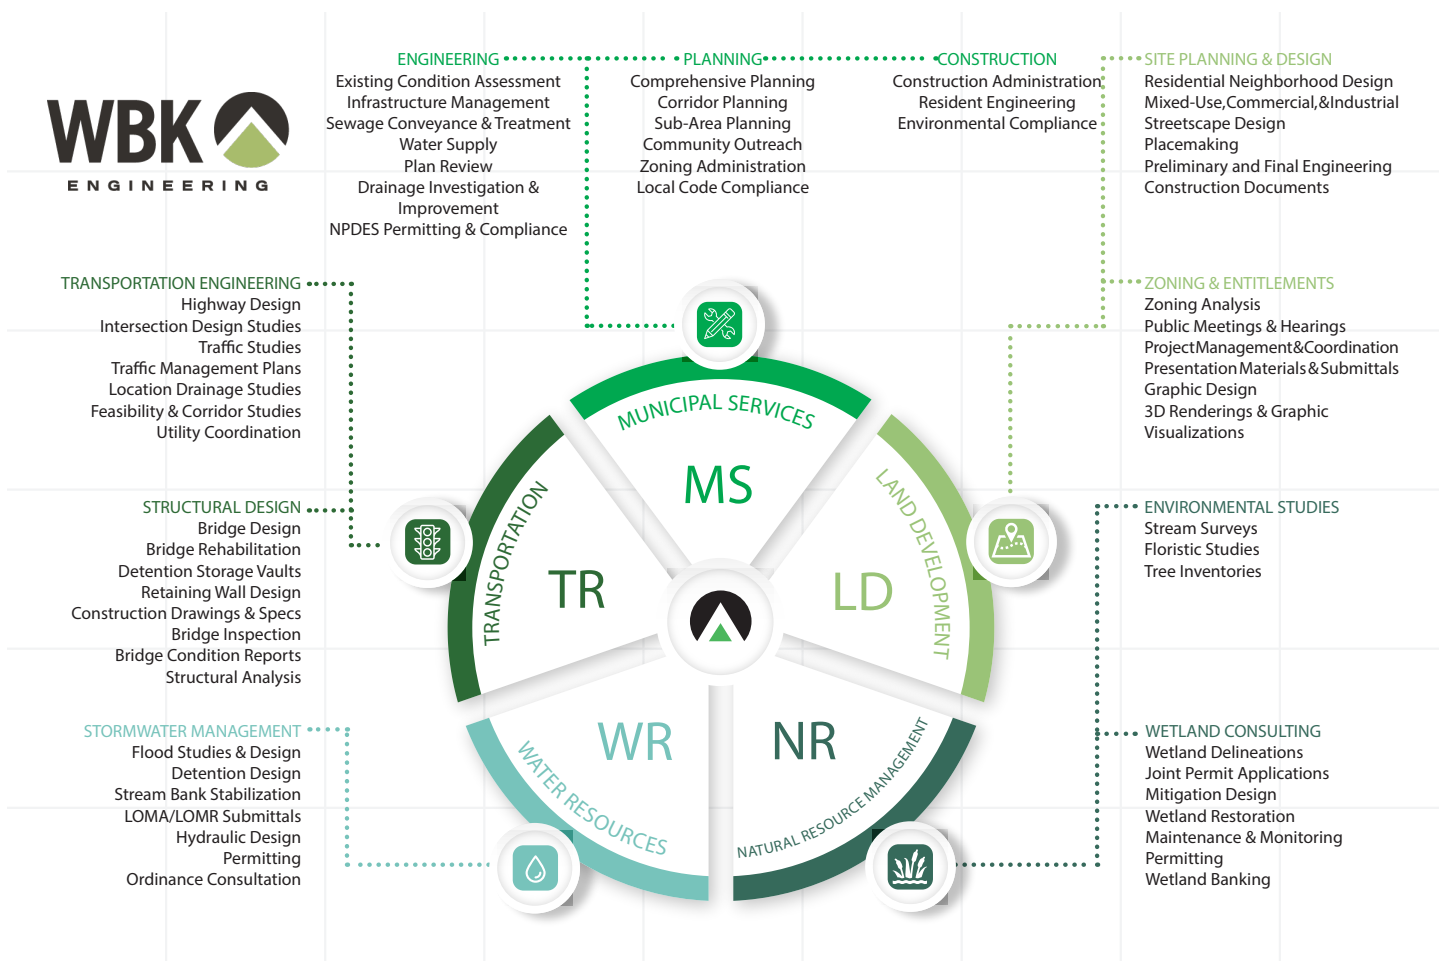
WBK
ENGINEERING

ENGINEERING
Existing Condition Assessment
Infrastructure Management
Sewage Conveyance & Treatment
Water Supply
Plan Review
Drainage Investigation & Improvement
NPDES Permitting & Compliance

PLANNING
Comprehensive Planning
Corridor Planning
Sub-Area Planning
Community Outreach
Zoning Administration
Local Code Compliance

CONSTRUCTION
Construction Administration
Resident Engineering
Environmental Compliance

SITE PLANNING & DESIGN
Residential Neighborhood Design
Mixed-Use,Commercial,&Industrial
Streetscape Design
Placemaking
Preliminary and Final Engineering
Construction Documents

TRANSPORTATION ENGINEERING
Highway Design
Intersection Design Studies
Traffic Studies
Traffic Management Plans
Location Drainage Studies
Feasibility & Corridor Studies
Utility Coordination

ZONING & ENTITLEMENTS
Zoning Analysis
Public Meetings & Hearings
ProjectManagement&Coordination
PresentationMaterials&Submittals
Graphic Design
3D Renderings & Graphic Visualizations

STRUCTURAL DESIGN
Bridge Design
Bridge Rehabilitation
Detention Storage Vaults
Retaining Wall Design
Construction Drawings & Specs
Bridge Inspection
Bridge Condition Reports
Structural Analysis

ENVIRONMENTAL STUDIES
Stream Surveys
Floristic Studies
Tree Inventories

MUNICIPAL SERVICES
MS
TRANSPORTATION
TR
LAND DEVELOPMENT
LD
WATER RESOURCES
WR
NATURAL RESOURCE MANAGEMENT
NR

STORMWATER MANAGEMENT
Flood Studies & Design
Detention Design
Stream Bank Stabilization
LOMA/LOMR Submittals
Hydraulic Design
Permitting
Ordinance Consultation

WETLAND CONSULTING
Wetland Delineations
Joint Permit Applications
Mitigation Design
Wetland Restoration
Maintenance & Monitoring
Permitting
Wetland Banking